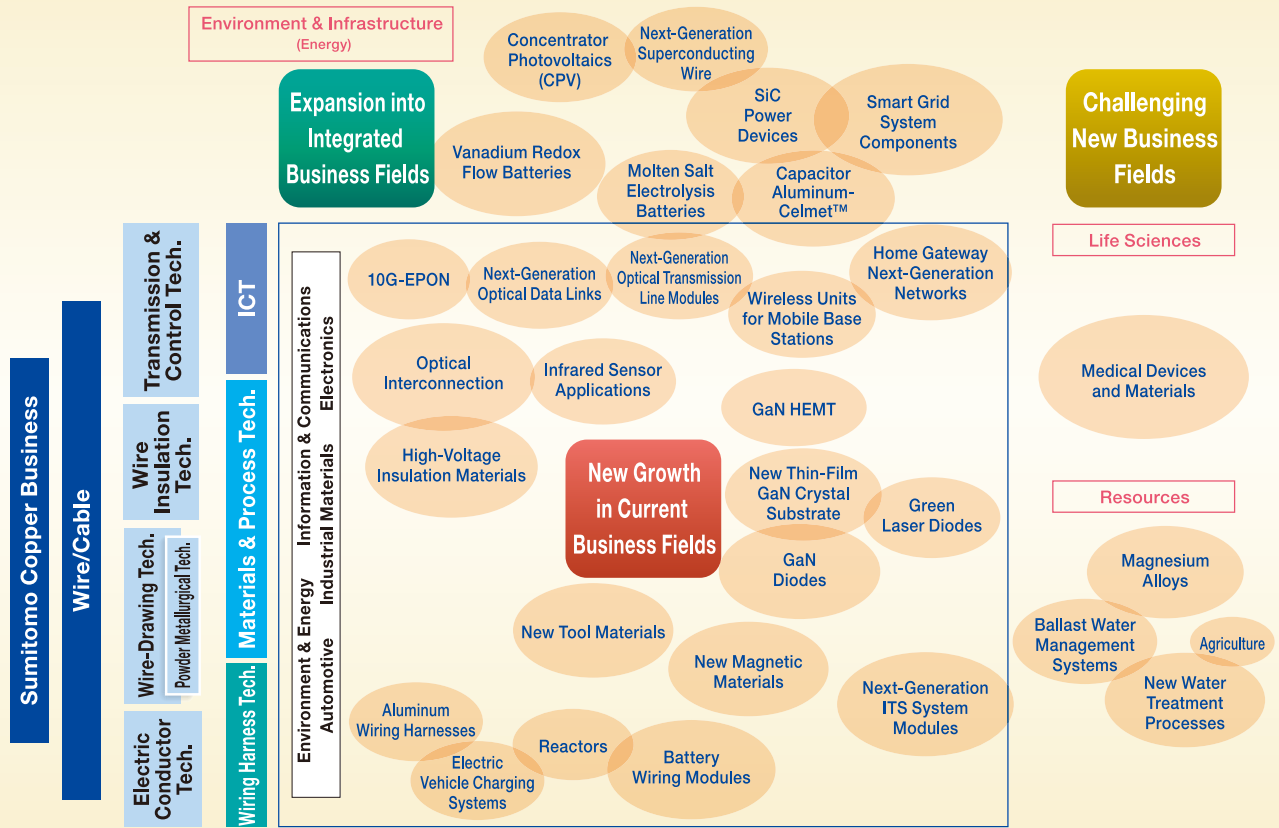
Environment & Infrastructure
(Energy)

Concentrator Photovoltaics (CPV)

Next-Generation Superconducting Wire

Expansion into Integrated Business Fields

SiC Power Devices

Smart Grid System Components

Challenging New Business Fields

Vanadium Redox Flow Batteries

Molten Salt Electrolysis Batteries

Capacitor Aluminum-Celmet™

Sumitomo Copper Business

Wire/Cable

Transmission & Control Tech.

Wire Insulation Tech.

Wire-Drawing Tech.

Powder Metallurgical Tech.

Electric Conductor Tech.

ICT

Materials & Process Tech.

Wiring Harness Tech.

Environment & Energy Information & Communications Electronics
Automotive Industrial Materials

10G-EPON

Next-Generation Optical Data Links

Next-Generation Optical Transmission Line Modules

Wireless Units for Mobile Base Stations

Home Gateway Next-Generation Networks

Life Sciences

Optical Interconnection

Infrared Sensor Applications

GaN HEMT

Medical Devices and Materials

High-Voltage Insulation Materials

New Growth in Current Business Fields

New Thin-Film GaN Crystal Substrate

Green Laser Diodes

Resources

GaN Diodes

Magnesium Alloys

New Tool Materials

Ballast Water Management Systems

Agriculture

New Magnetic Materials

Next-Generation ITS System Modules

New Water Treatment Processes

Aluminum Wiring Harnesses

Reactors

Electric Vehicle Charging Systems

Battery Wiring Modules